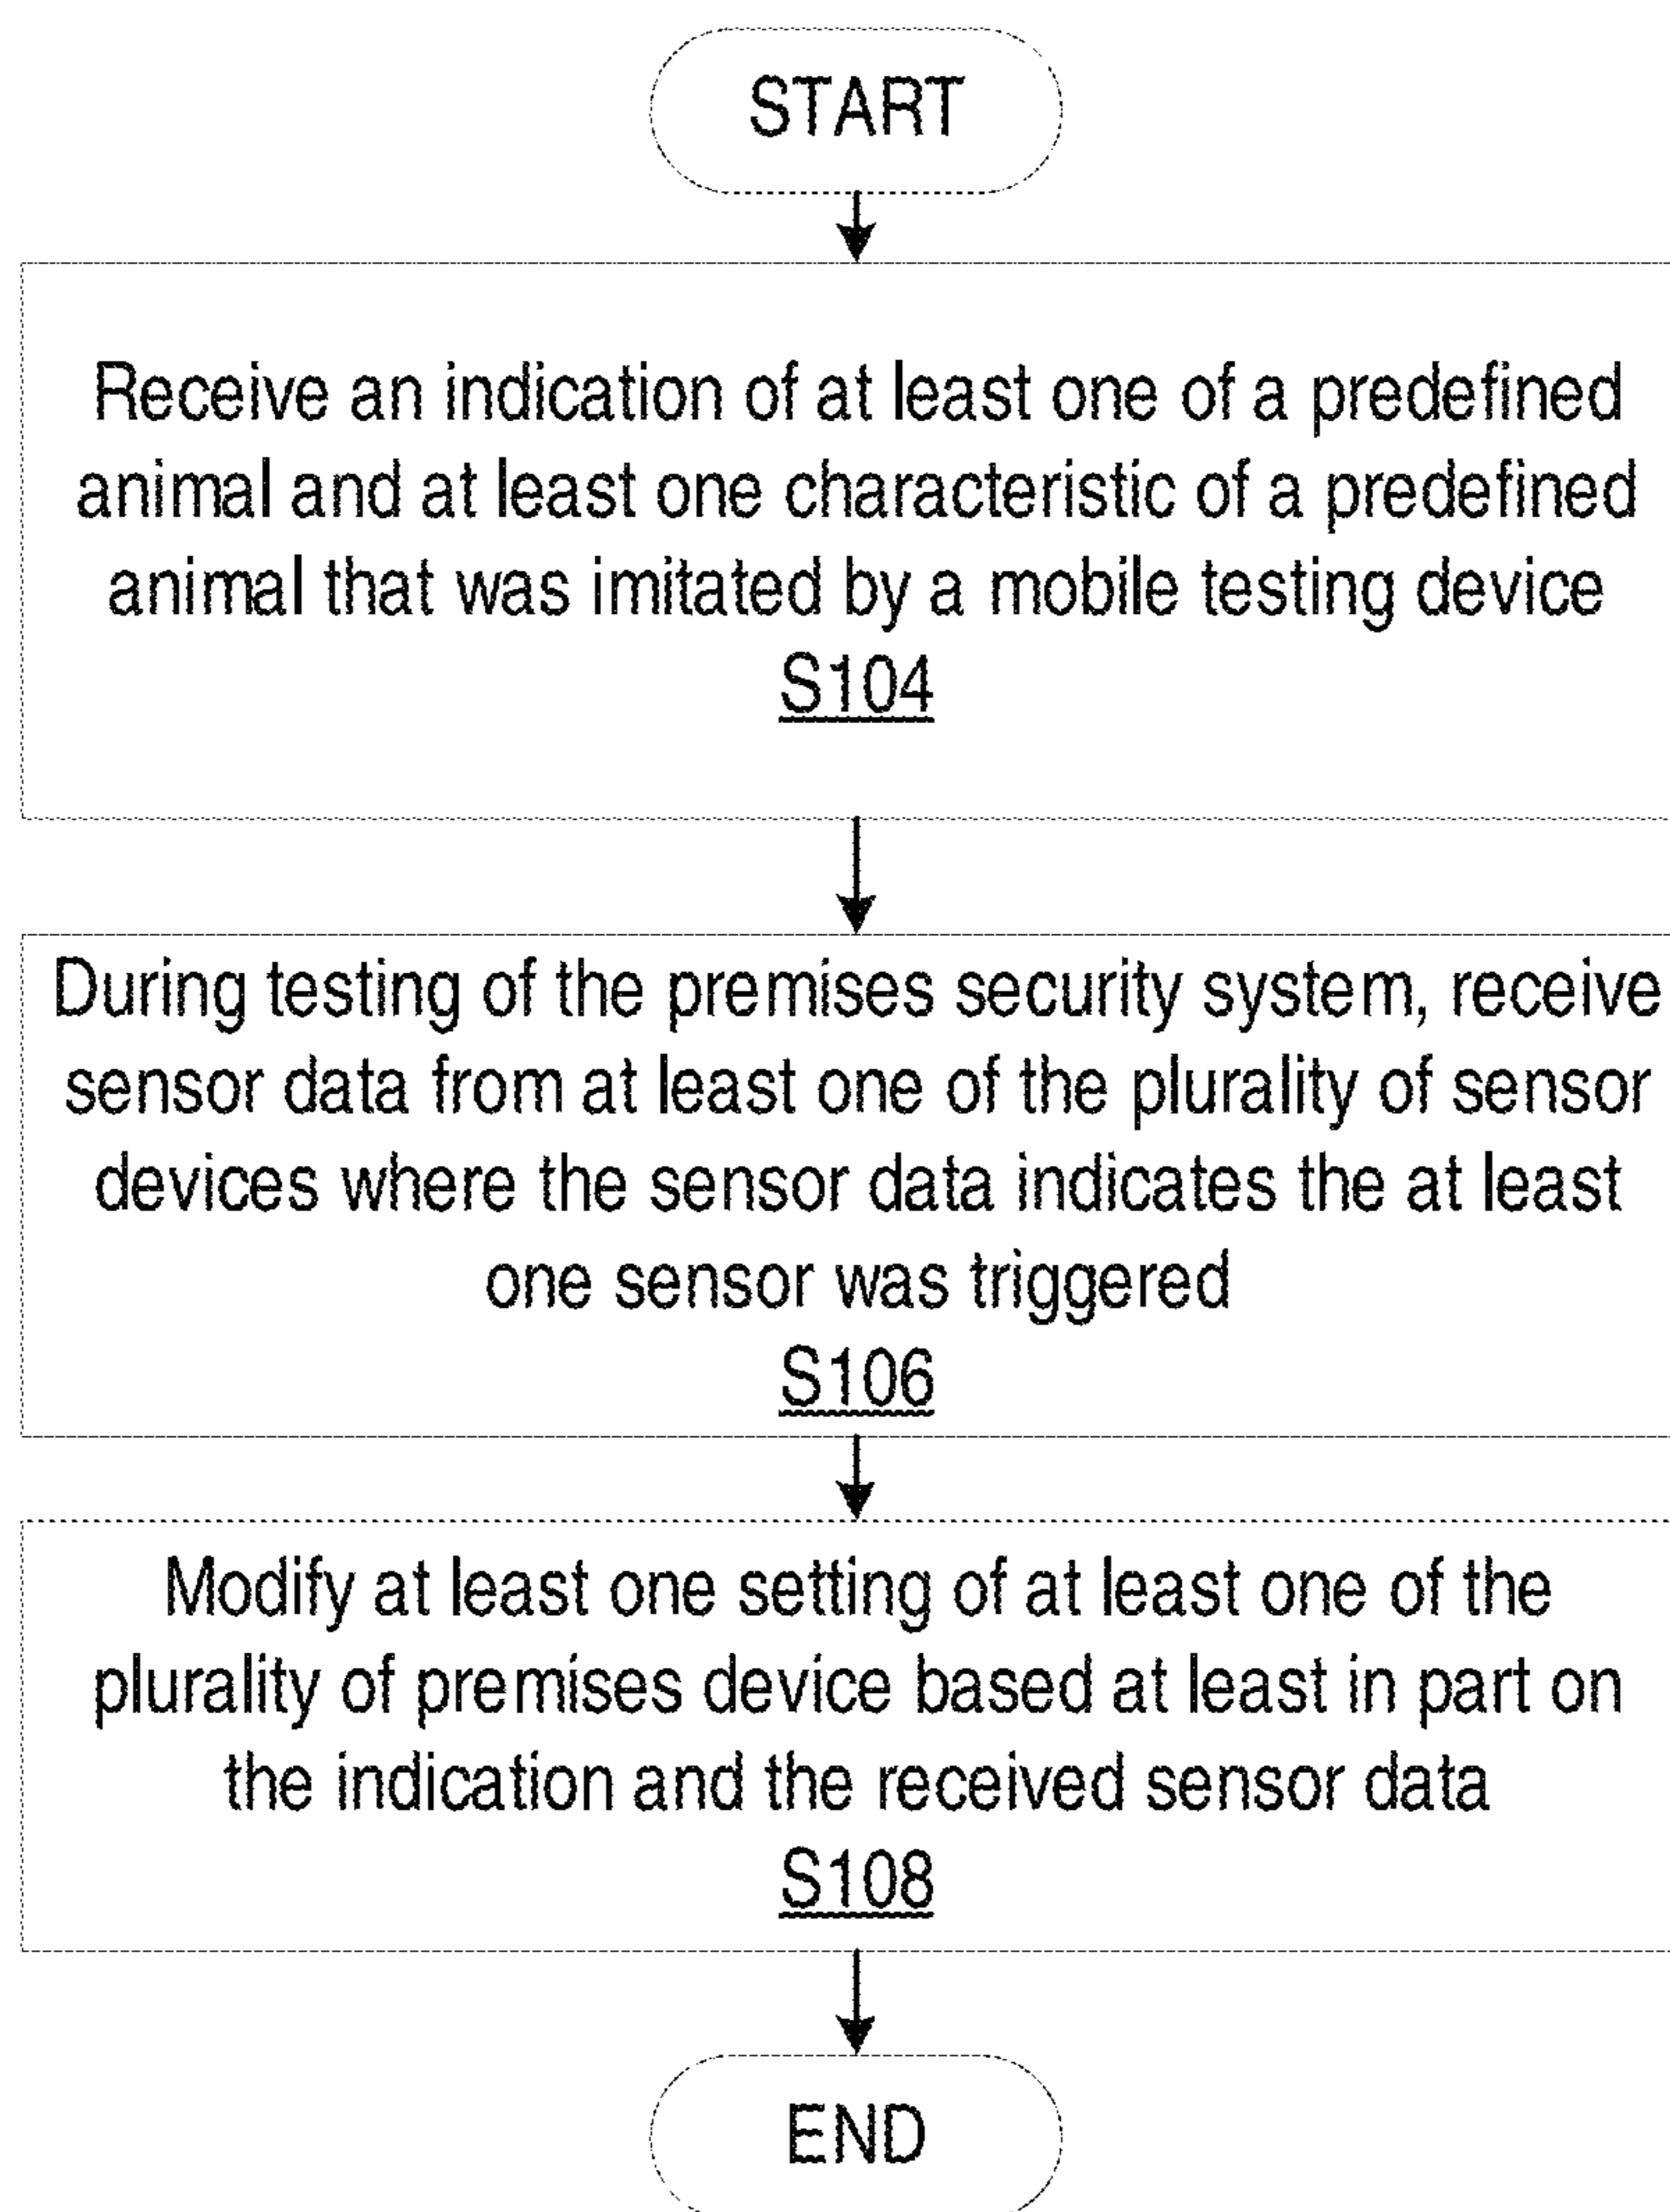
START

Receive an indication of at least one of a predefined animal and at least one characteristic of a predefined animal that was imitated by a mobile testing device
S104

During testing of the premises security system, receive sensor data from at least one of the plurality of sensor devices where the sensor data indicates the at least one sensor was triggered
S106

Modify at least one setting of at least one of the plurality of premises device based at least in part on the indication and the received sensor data
S108

END